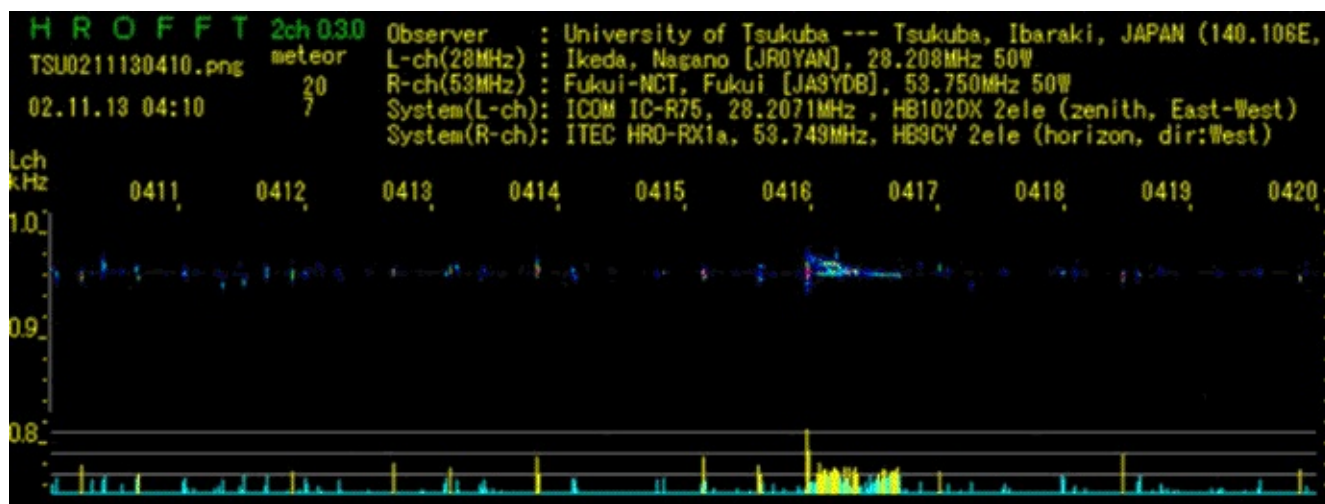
H R O F F T 2ch 0.3.0
TSU0211130410.png
02.11.13 04:10

meteor
20
7

Observer : University of Tsukuba --- Tsukuba, Ibaraki, JAPAN (140.106E,
L-ch(28MHz) : Ikeda, Nagano [JR0YAN], 28.208MHz 50W
R-ch(53MHz) : Fukui-NCT, Fukui [JA9YDB], 53.750MHz 50W
System(L-ch): ICOM IC-R75, 28.2071MHz , HB102DX 2ele (zenith, East-West)
System(R-ch): ITEC HRO-RX1a, 53.749MHz, HB9CV 2ele (horizon, dir:West)

Lch
kHz

0411 0412 0413 0414 0415 0416 0417 0418 0419 0420

1.0
0.9
0.8